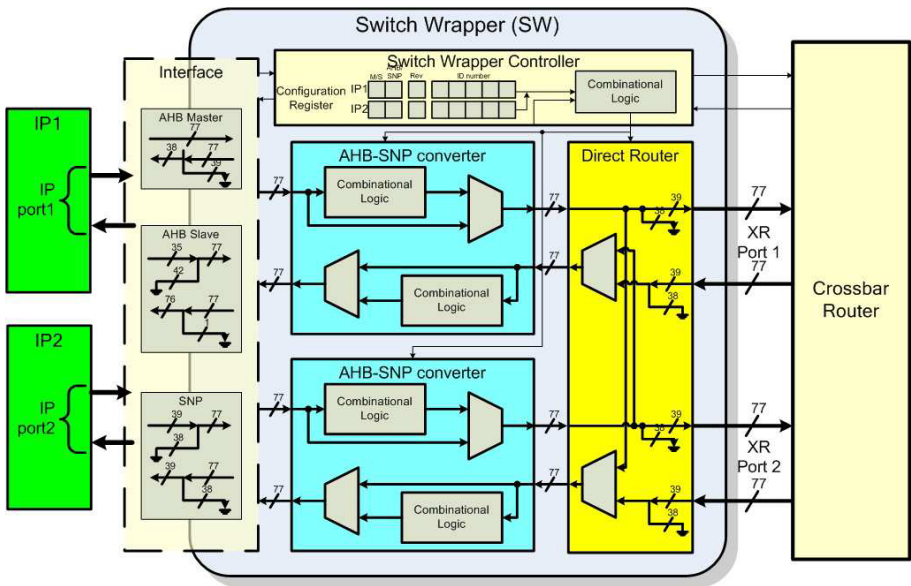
Switch Wrapper (SW)

Switch Wrapper Controller

Interface

Configuration Register

M/S

AHB SNP

Rev

ID number

IP1

IP2

Combinational Logic

IP1

IP port1

AHB Master

77

38

77

39

AHB Slave

35

77

42

76

77

IP2

IP port2

SNP

39

77

38

39

77

38

AHB-SNP converter

77

Combinational Logic

77

77

Combinational Logic

77

AHB-SNP converter

77

Combinational Logic

77

77

Combinational Logic

77

Direct Router

39

38

39

38

39

38

39

38

77

XR Port 1

77

77

XR Port 2

77

Crossbar Router